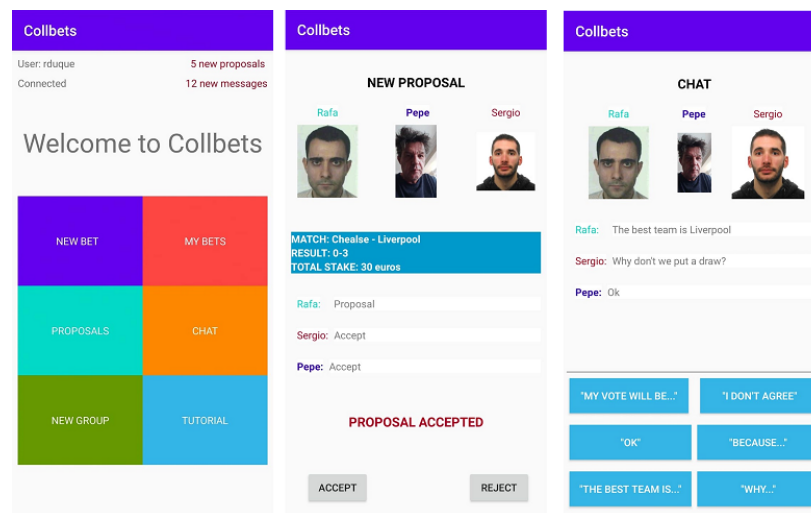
Collbets

User: rduque
5 new proposals
Connected
12 new messages

Welcome to Collbets

NEW BET
MY BETS
PROPOSALS
CHAT
NEW GROUP
TUTORIAL

Collbets

NEW PROPOSAL

Rafa
Pepe
Sergio

MATCH: Chealse - Liverpool
RESULT: 0-3
TOTAL STAKE: 30 euros

Rafa: Proposal
Sergio: Accept
Pepe: Accept

PROPOSAL ACCEPTED

ACCEPT
REJECT

Collbets

CHAT

Rafa
Pepe
Sergio

Rafa: The best team is Liverpool
Sergio: Why don't we put a draw?
Pepe: Ok

"MY VOTE WILL BE..."
"I DON'T AGREE"
"OK"
"BECAUSE..."
"THE BEST TEAM IS..."
"WHY..."